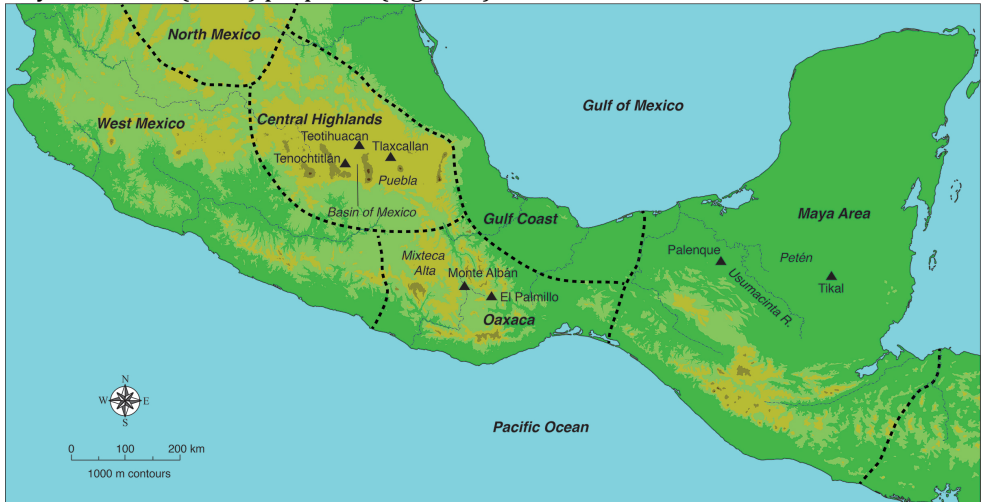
North Mexico
West Mexico
Central Highlands
Teotihuacan
Tenochtitlan
Tlaxcallan
Puebla
Basin of Mexico
Gulf of Mexico
Gulf Coast
Maya Area
Palenque
Petén
Usumacinta R.
Tikal
Mixteca Alta
Monte Albán
El Palmillo
Oaxaca
Pacific Ocean
N
W
E
S
0
100
200 km
1000 m contours